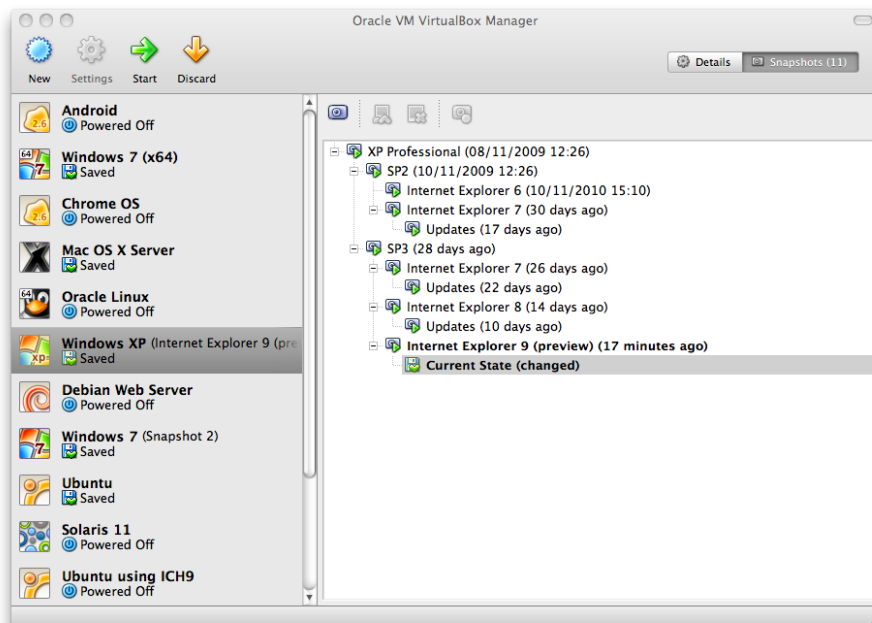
Oracle VM VirtualBox Manager

New Settings Start Discard

Details Snapshots (11)

Android
Powered Off

Windows 7 (x64)
Saved

Chrome OS
Powered Off

Mac OS X Server
Saved

Oracle Linux
Powered Off

Windows XP (Internet Explorer 9 (pre
Saved

Debian Web Server
Powered Off

Windows 7 (Snapshot 2)
Saved

Ubuntu
Saved

Solaris 11
Powered Off

Ubuntu using ICH9
Powered Off

XP Professional (08/11/2009 12:26)
SP2 (10/11/2009 12:26)
Internet Explorer 6 (10/11/2010 15:10)
Internet Explorer 7 (30 days ago)
Updates (17 days ago)
SP3 (28 days ago)
Internet Explorer 7 (26 days ago)
Updates (22 days ago)
Internet Explorer 8 (14 days ago)
Updates (10 days ago)
Internet Explorer 9 (preview) (17 minutes ago)
Current State (changed)